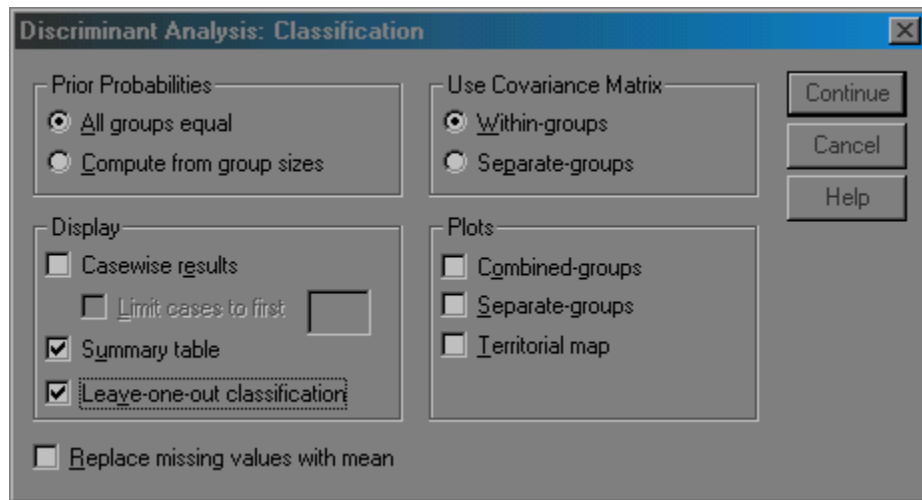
Discriminant Analysis: Classification

Prior Probabilities
All groups equal
Compute from group sizes

Use Covariance Matrix
Within-groups
Separate-groups

Continue
Cancel
Help

Display
Casewise results
Limit cases to first
Summary table
Leave-one-out classification

Plots
Combined-groups
Separate-groups
Territorial map

Replace missing values with mean